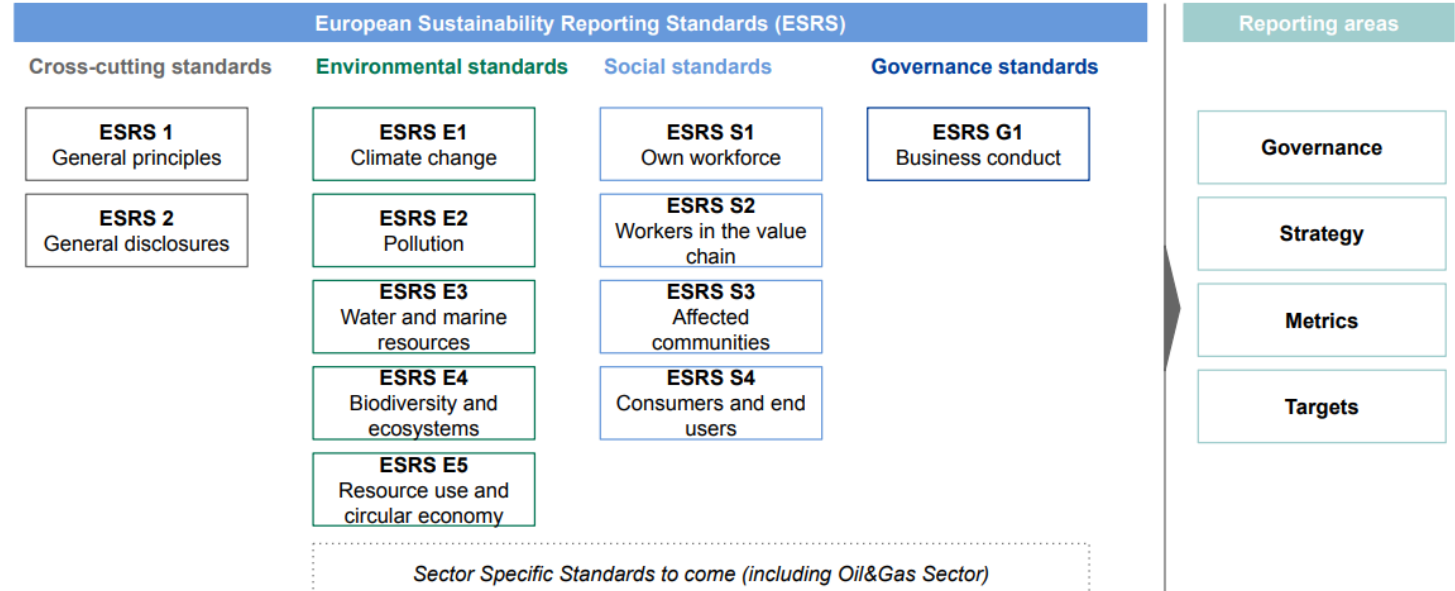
European Sustainability Reporting Standards (ESRS)

Reporting areas

Cross-cutting standards

Environmental standards

Social standards

Governance standards

ESRS 1
General principles

ESRS 2
General disclosures

ESRS E1
Climate change

ESRS E2
Pollution

ESRS E3
Water and marine resources

ESRS E4
Biodiversity and ecosystems

ESRS E5
Resource use and circular economy

ESRS S1
Own workforce

ESRS S2
Workers in the value chain

ESRS S3
Affected communities

ESRS S4
Consumers and end users

ESRS G1
Business conduct

Governance

Strategy

Metrics

Targets

Sector Specific Standards to come (including Oil&Gas Sector)